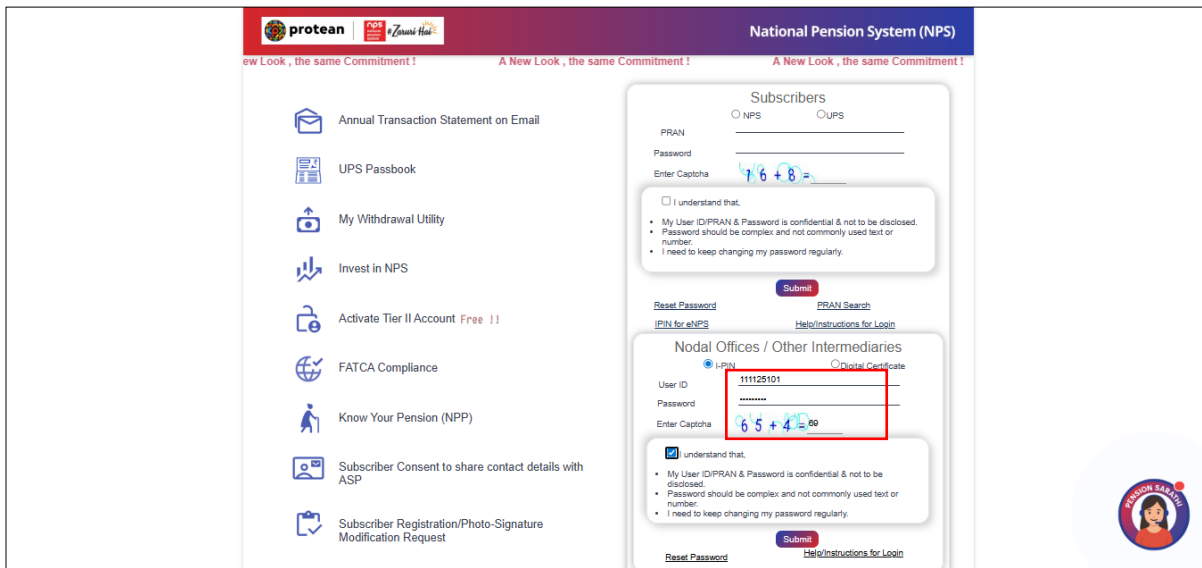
protean | nps #Zaruri Hai

National Pension System (NPS)

ew Look , the same Commitment ! A New Look , the same Commitment ! A New Look , the same Commitment !

Annual Transaction Statement on Email

UPS Passbook

My Withdrawal Utility

Invest in NPS

Activate Tier II Account Free !!

FATCA Compliance

Know Your Pension (NPP)

Subscriber Consent to share contact details with ASP

Subscriber Registration/Photo-Signature Modification Request

Subscribers

NPS UPS

PRAN

Password

Enter Captcha 16 + 8 =

I understand that,

- My User ID/PRAN & Password is confidential & not to be disclosed.
- Password should be complex and not commonly used text or number.
- I need to keep changing my password regularly.

Submit

Reset Password PRAN Search

IPIN for eNPS Help/Instructions for Login

Nodal Offices / Other Intermediaries

I-PIN Digital Certificate

User ID 111125101

Password ••••••••••

Enter Captcha 65 + 4 = 69

I understand that,

- My User ID/PRAN & Password is confidential & not to be disclosed.
- Password should be complex and not commonly used text or number.
- I need to keep changing my password regularly.

Submit

Reset Password Help/Instructions for Login

PENSION SARATHI